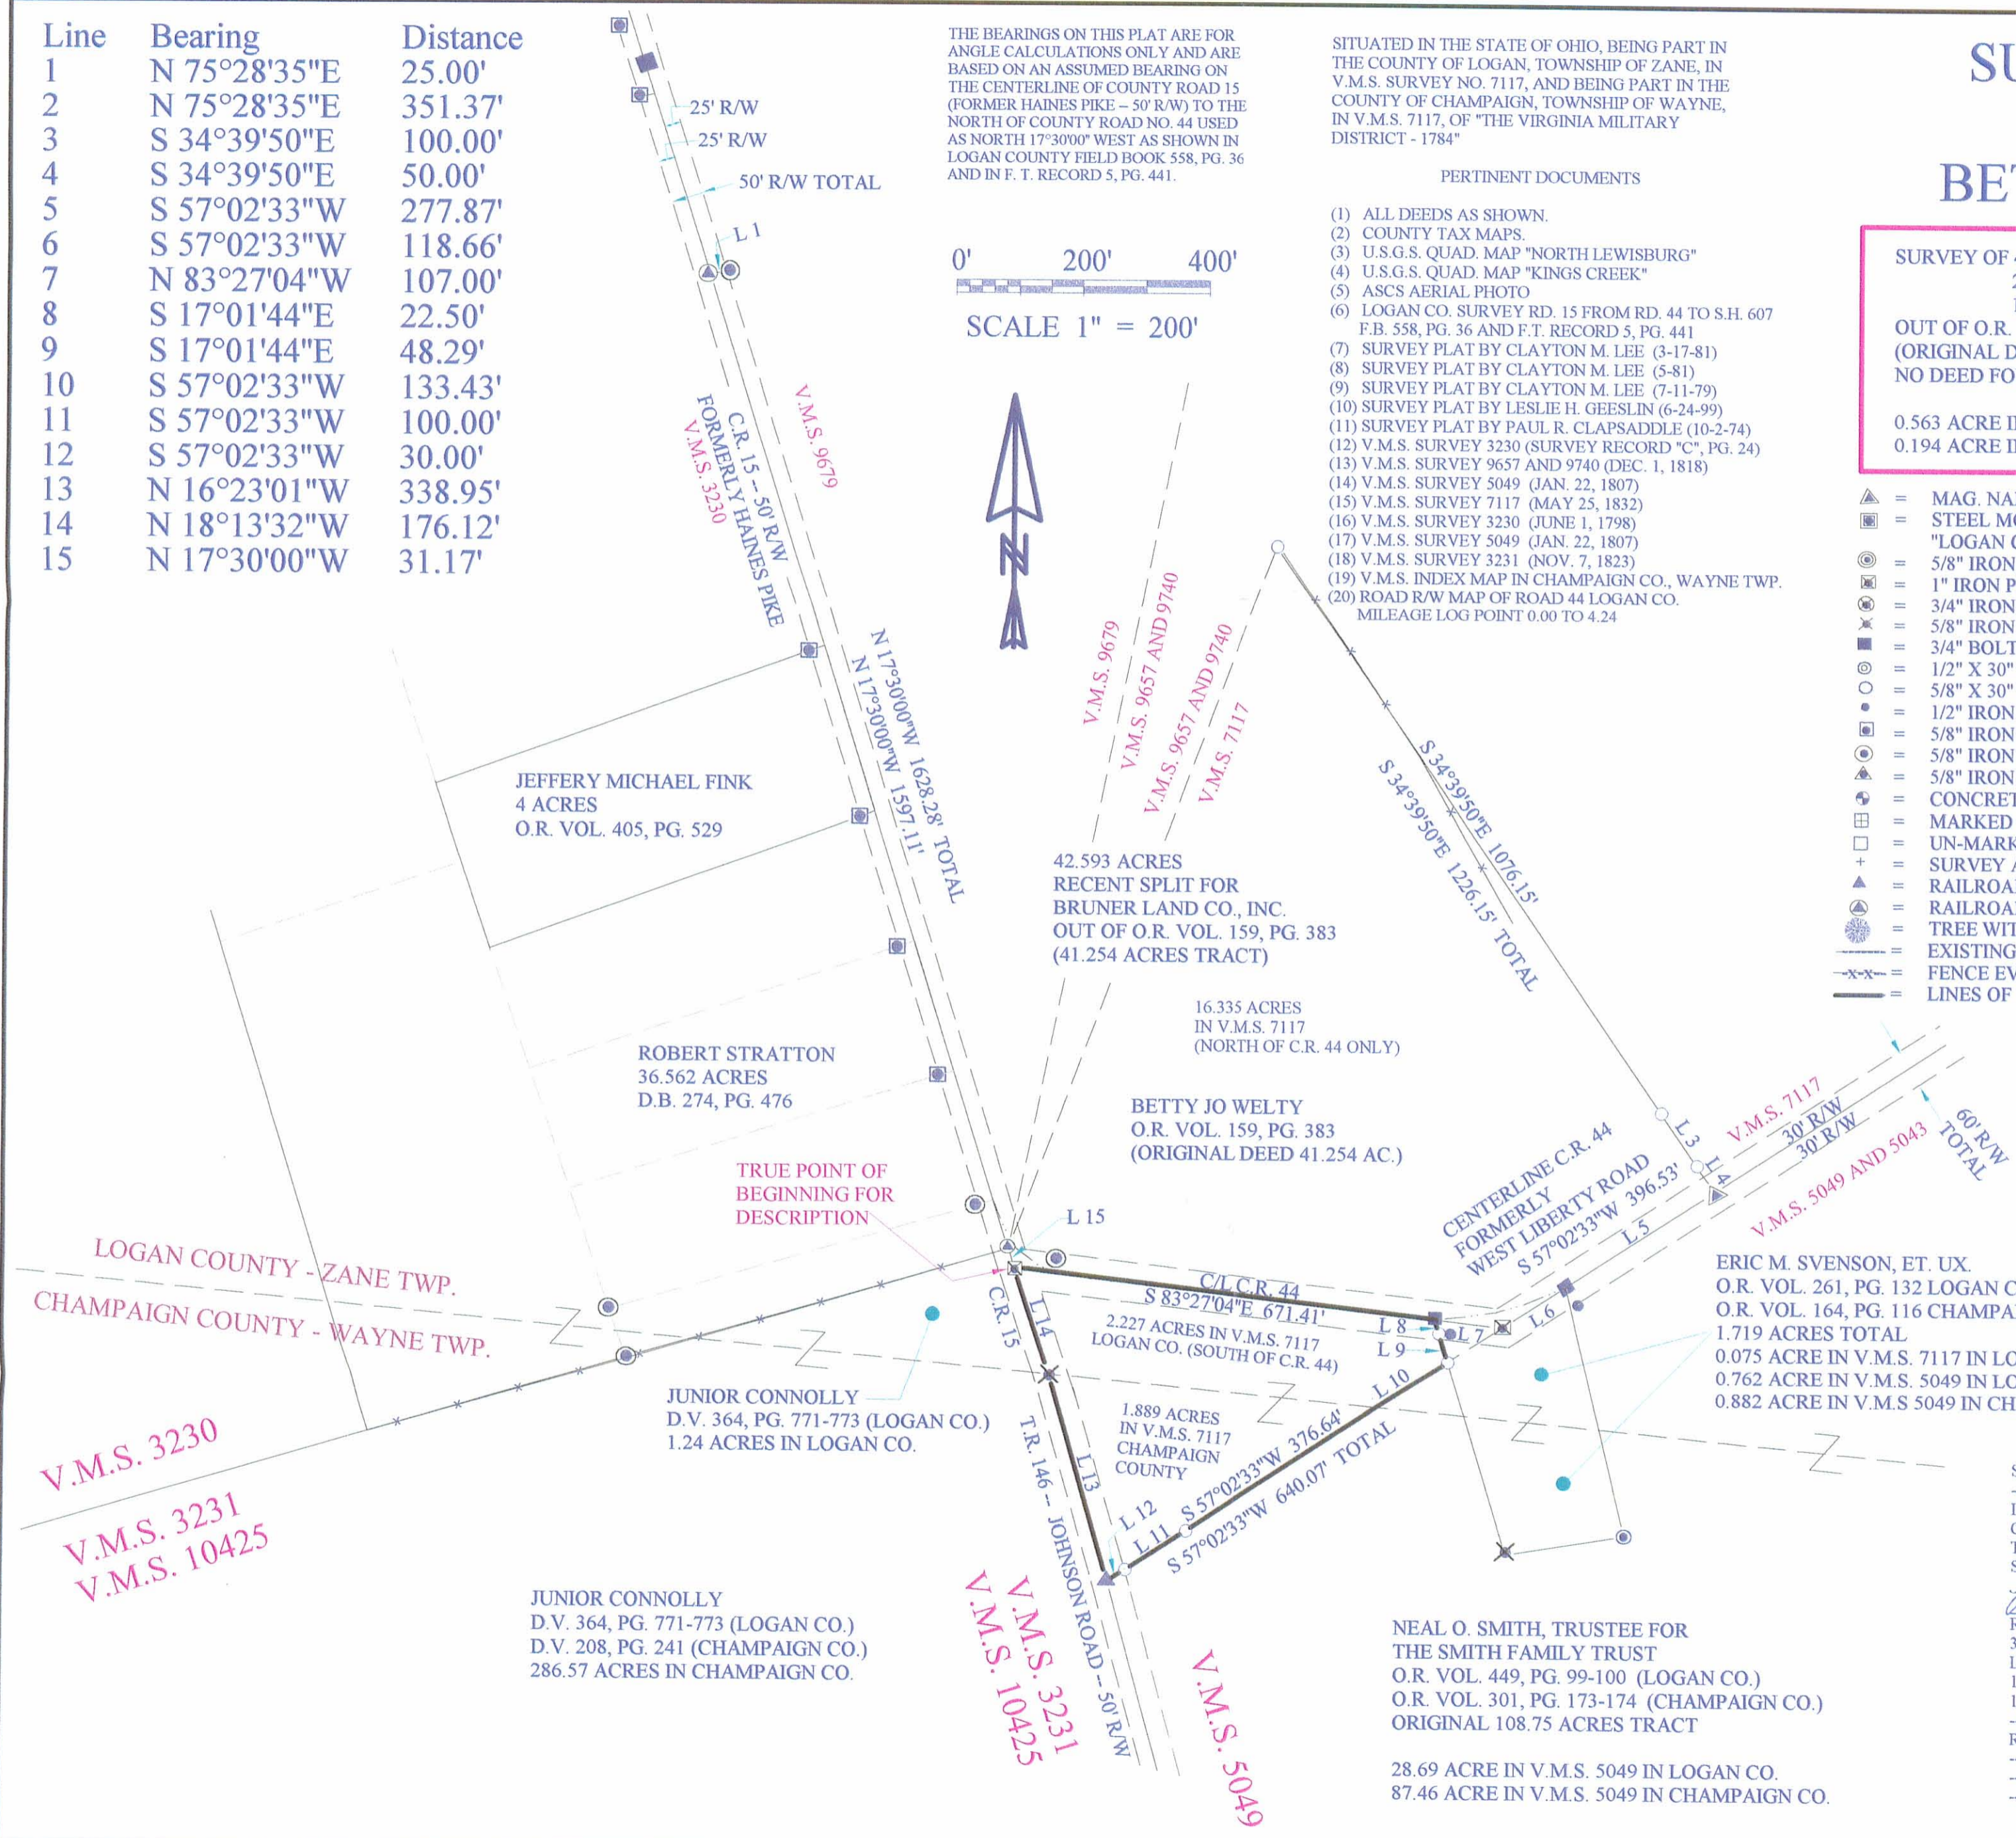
| Line | Bearing | Distance |
|---|---|---|
| 1 | N 75°28'35"E | 25.00' |
| 2 | N 75°28'35"E | 351.37' |
| 3 | S 34°39'50"E | 100.00' |
| 4 | S 34°39'50"E | 50.00' |
| 5 | S 57°02'33"W | 277.87' |
| 6 | S 57°02'33"W | 118.66' |
| 7 | N 83°27'04"W | 107.00' |
| 8 | S 17°01'44"E | 22.50' |
| 9 | S 17°01'44"E | 48.29' |
| 10 | S 57°02'33"W | 133.43' |
| 11 | S 57°02'33"W | 100.00' |
| 12 | S 57°02'33"W | 30.00' |
| 13 | N 16°23'01"W | 338.95' |
| 14 | N 18°13'32"W | 176.12' |
| 15 | N 17°30'00"W | 31.17' |

THE BEARINGS ON THIS PLAT ARE FOR ANGLE CALCULATIONS ONLY AND ARE BASED ON AN ASSUMED BEARING ON THE CENTERLINE OF COUNTY ROAD 15 (FORMER HAINES PIKE – 50' R/W) TO THE NORTH OF COUNTY ROAD NO. 44 USED AS NORTH 17°30'00" WEST AS SHOWN IN LOGAN COUNTY FIELD BOOK 558, PG. 36 AND IN F. T. RECORD 5, PG. 441.

SITUATED IN THE STATE OF OHIO, BEING PART IN THE COUNTY OF LOGAN, TOWNSHIP OF ZANE, IN V.M.S. SURVEY NO. 7117, AND BEING PART IN THE COUNTY OF CHAMPAIGN, TOWNSHIP OF WAYNE, IN V.M.S. 7117, OF "THE VIRGINIA MILITARY DISTRICT - 1784"

SU

BE

PERTINENT DOCUMENTS

(1) ALL DEEDS AS SHOWN.
(2) COUNTY TAX MAPS.
(3) U.S.G.S. QUAD. MAP "NORTH LEWISBURG"
(4) U.S.G.S. QUAD. MAP "KINGS CREEK"
(5) ASCS AERIAL PHOTO
(6) LOGAN CO. SURVEY RD. 15 FROM RD. 44 TO S.H. 607 F.B. 558, PG. 36 AND F.T. RECORD 5, PG. 441
(7) SURVEY PLAT BY CLAYTON M. LEE (3-17-81)
(8) SURVEY PLAT BY CLAYTON M. LEE (5-81)
(9) SURVEY PLAT BY CLAYTON M. LEE (7-11-79)
(10) SURVEY PLAT BY LESLIE H. GEESLIN (6-24-99)
(11) SURVEY PLAT BY PAUL R. CLAPSADDLE (10-2-74)
(12) V.M.S. SURVEY 3230 (SURVEY RECORD "C", PG. 24)
(13) V.M.S. SURVEY 9657 AND 9740 (DEC. 1, 1818)
(14) V.M.S. SURVEY 5049 (JAN. 22, 1807)
(15) V.M.S. SURVEY 7117 (MAY 25, 1832)
(16) V.M.S. SURVEY 3230 (JUNE 1, 1798)
(17) V.M.S. SURVEY 5049 (JAN. 22, 1807)
(18) V.M.S. SURVEY 3231 (NOV. 7, 1823)
(19) V.M.S. INDEX MAP IN CHAMPAIGN CO., WAYNE TWP.
(20) ROAD R/W MAP OF ROAD 44 LOGAN CO. MILEAGE LOG POINT 0.00 TO 4.24

SURVEY OF
OUT OF O.R.
(ORIGINAL D
NO DEED FO
0.563 ACRE I
0.194 ACRE I

= MAG. NA
= STEEL MO "LOGAN C
= 5/8" IRON
= 1" IRON P
= 3/4" IRON
= 5/8" IRON
= 3/4" BOLT
= 1/2" X 30"
= 5/8" X 30"
= 1/2" IRON
= 5/8" IRON
= 5/8" IRON
= 5/8" IRON
= CONCRET
= MARKED
= UN-MARK
= SURVEY
= RAILROA
= RAILROA
= TREE WIT
= EXISTING
-x-x- = FENCE EV
= LINES OF

0' 200' 400'
SCALE 1" = 200'

25' R/W
25' R/W
50' R/W TOTAL
L 1
V.M.S. 9679
C.R. 15 – 50' R/W FORMERLY HAINES PIKE
V.M.S. 3230
N 17°30'00"W 1628.28' TOTAL
N 17°30'00"W 1597.11'
V.M.S. 9679
V.M.S. 9657 AND 9740
V.M.S. 9657 AND 9740
V.M.S. 7117
S 34°39'50"E 1076.15'
S 34°39'50"E 1226.15' TOTAL

JEFFERY MICHAEL FINK
4 ACRES
O.R. VOL. 405, PG. 529

42.593 ACRES
RECENT SPLIT FOR
BRUNER LAND CO., INC.
OUT OF O.R. VOL. 159, PG. 383
(41.254 ACRES TRACT)

16.335 ACRES
IN V.M.S. 7117
(NORTH OF C.R. 44 ONLY)

ROBERT STRATTON
36.562 ACRES
D.B. 274, PG. 476

BETTY JO WELTY
O.R. VOL. 159, PG. 383
(ORIGINAL DEED 41.254 AC.)

TRUE POINT OF BEGINNING FOR DESCRIPTION

L 15
L 3
L 4
V.M.S. 7117
30' R/W
30' R/W
60' R/W TOTAL
V.M.S. 5049 AND 5043
CENTERLINE C.R. 44 FORMERLY WEST LIBERTY ROAD S 57°02'33"W 396.53'
L 5
L 6
L 7
L 8
L 9
L 10
C/L C.R. 44
S 83°27'04"E 671.41'
2.227 ACRES IN V.M.S. 7117 LOGAN CO. (SOUTH OF C.R. 44)
1.889 ACRES IN V.M.S. 7117 CHAMPAIGN COUNTY
S 57°02'33"W 376.64'
S 57°02'33"W 640.07' TOTAL
L 11
L 12
L 13
L 14
C.R. 15
T.R. 146 – JOHNSON ROAD – 50' R/W

LOGAN COUNTY - ZANE TWP.
CHAMPAIGN COUNTY - WAYNE TWP.

ERIC M. SVENSON, ET. UX.
O.R. VOL. 261, PG. 132 LOGAN C
O.R. VOL. 164, PG. 116 CHAMPA
1.719 ACRES TOTAL
0.075 ACRE IN V.M.S. 7117 IN LO
0.762 ACRE IN V.M.S. 5049 IN LO
0.882 ACRE IN V.M.S 5049 IN CH

JUNIOR CONNOLLY
D.V. 364, PG. 771-773 (LOGAN CO.)
1.24 ACRES IN LOGAN CO.

V.M.S. 3230
V.M.S. 3231
V.M.S. 10425

JUNIOR CONNOLLY
D.V. 364, PG. 771-773 (LOGAN CO.)
D.V. 208, PG. 241 (CHAMPAIGN CO.)
286.57 ACRES IN CHAMPAIGN CO.

V.M.S. 3231
V.M.S. 10425
V.M.S. 5049

NEAL O. SMITH, TRUSTEE FOR
THE SMITH FAMILY TRUST
O.R. VOL. 449, PG. 99-100 (LOGAN CO.)
O.R. VOL. 301, PG. 173-174 (CHAMPAIGN CO.)
ORIGINAL 108.75 ACRES TRACT

28.69 ACRE IN V.M.S. 5049 IN LOGAN CO.
87.46 ACRE IN V.M.S. 5049 IN CHAMPAIGN CO.